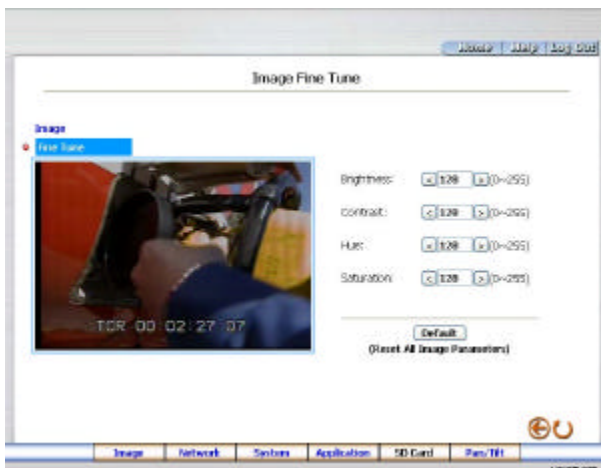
Home | Help | Log Out

Image Fine Tune

Image
Fine Tune

TCR 00 02 27 07

Brightness: < 128 > (0~255)

Contrast: < 128 > (0~255)

Hue: < 128 > (0~255)

Saturation: < 128 > (0~255)

Default
(Reset All Image Parameters)

Image | Network | System | Application | SD Card | Pan/Tilt